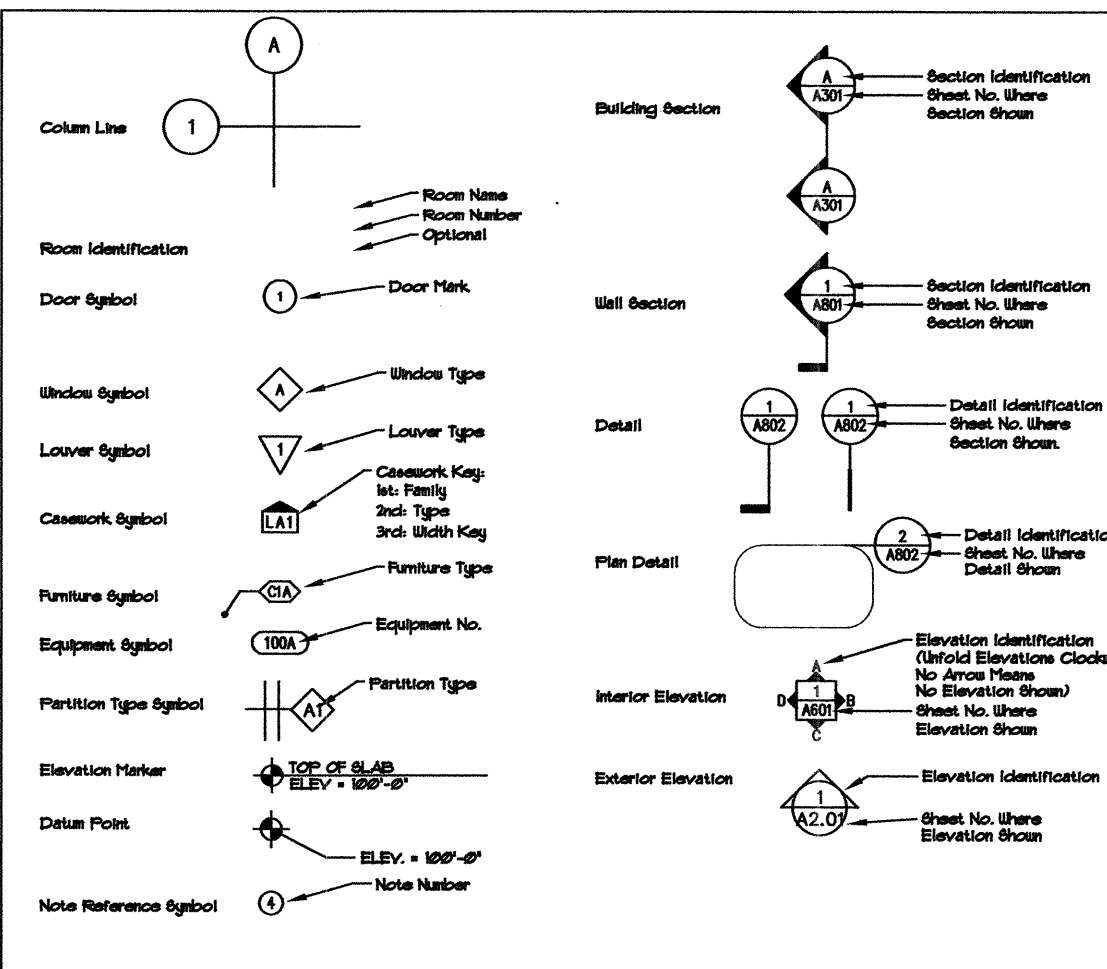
A

Column Line 1

Room Name
Room Number
Optional

Room Identification

Door Symbol 1 Door Mark

Window Symbol A Window Type

Louver Symbol 1 Louver Type

Casework Symbol LA1 Casework Key: 1st: Family 2nd: Type 3rd: Width Key

Furniture Symbol C1A Furniture Type

Equipment Symbol 100A Equipment No.

Partition Type Symbol A1 Partition Type

Elevation Marker TOP OF SLAB ELEV = 100'-0"

Datum Point ELEV. = 100'-0"

Note Reference Symbol 4 Note Number

Building Section A A301 Section Identification Sheet No. Where Section Shown

A A301

Wall Section 1 A801 Section Identification Sheet No. Where Section Shown

Detail 1 A802 1 A802 Detail Identification Sheet No. Where Section Shown.

Plan Detail 2 A802 Detail Identificatio Sheet No. Where Detail Shown

Interior Elevation A D 1 A601 B C Elevation Identification (Unfold Elevations Clockw No Arrow Means No Elevation Shown) Sheet No. Where Elevation Shown

Exterior Elevation 1 A2.01 Elevation Identification Sheet No. Where Elevation Shown